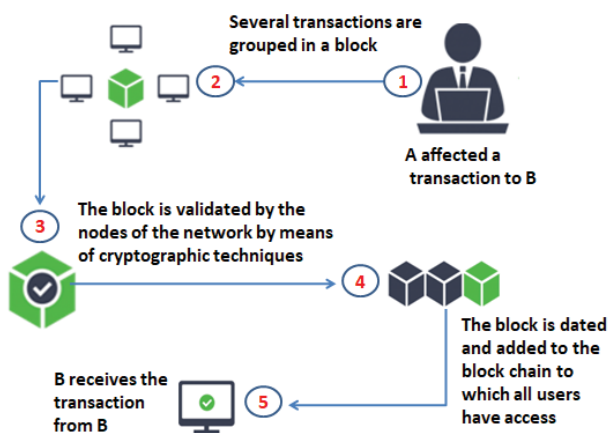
Several transactions are grouped in a block

2

1

A affected a transaction to B

3

The block is validated by the nodes of the network by means of cryptographic techniques

4

The block is dated and added to the block chain to which all users have access

B receives the transaction from B

5